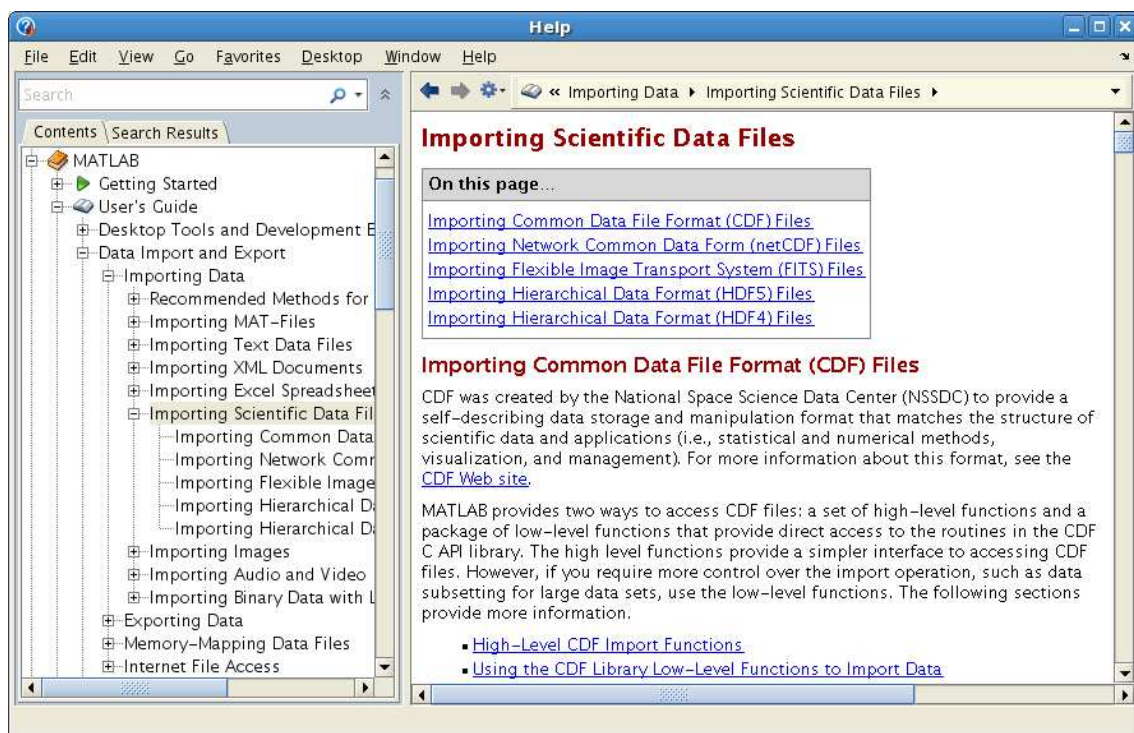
Help

File Edit View Go Favorites Desktop Window Help

Search

Contents Search Results

MATLAB
Getting Started
User's Guide
Desktop Tools and Development E
Data Import and Export
Importing Data
Recommended Methods for
Importing MAT-Files
Importing Text Data Files
Importing XML Documents
Importing Excel Spreadsheet
Importing Scientific Data Fil
Importing Common Data
Importing Network Comr
Importing Flexible Image
Importing Hierarchical D
Importing Hierarchical D
Importing Images
Importing Audio and Video
Importing Binary Data with L
Exporting Data
Memory-Mapping Data Files
Internet File Access

« Importing Data ▸ Importing Scientific Data Files ▸

Importing Scientific Data Files

On this page...

Importing Common Data File Format (CDF) Files
Importing Network Common Data Form (netCDF) Files
Importing Flexible Image Transport System (FITS) Files
Importing Hierarchical Data Format (HDF5) Files
Importing Hierarchical Data Format (HDF4) Files

Importing Common Data File Format (CDF) Files

CDF was created by the National Space Science Data Center (NSSDC) to provide a self-describing data storage and manipulation format that matches the structure of scientific data and applications (i.e., statistical and numerical methods, visualization, and management). For more information about this format, see the CDF Web site.

MATLAB provides two ways to access CDF files: a set of high-level functions and a package of low-level functions that provide direct access to the routines in the CDF C API library. The high level functions provide a simpler interface to accessing CDF files. However, if you require more control over the import operation, such as data subsetting for large data sets, use the low-level functions. The following sections provide more information.

• High-Level CDF Import Functions
• Using the CDF Library Low-Level Functions to Import Data